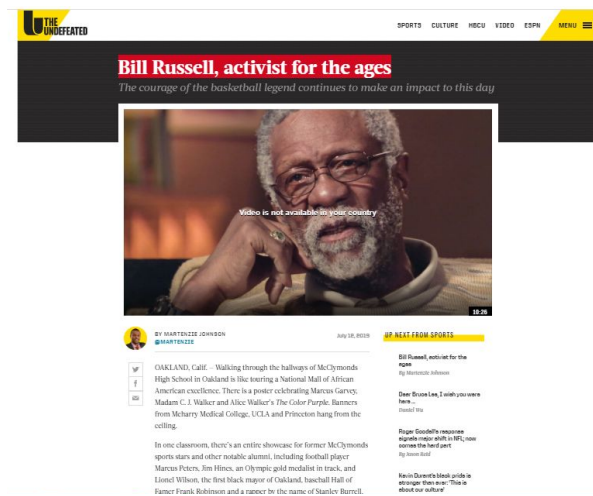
U THE UNDEFEATED

SPORTS CULTURE HBCU VIDEO ESPN MENU

Bill Russell, activist for the ages

The courage of the basketball legend continues to make an impact to this day

Video is not available in your country

18:26

BY MARTENZIE JOHNSON
@MARTENZIE

July 18, 2019

OAKLAND, Calif. – Walking through the hallways of McClymonds High School in Oakland is like touring a National Mall of African American excellence. There is a poster celebrating Marcus Garvey, Madam C. J. Walker and Alice Walker's The Color Purple. Banners from Meharry Medical College, UCLA and Princeton hang from the ceiling.

In one classroom, there's an entire showcase for former McClymonds sports stars and other notable alumni, including football player Marcus Peters, Jim Hines, an Olympic gold medalist in track, and Lionel Wilson, the first black mayor of Oakland, baseball Hall of Famer Frank Robinson and a rapper by the name of Stanley Burrell.

UP NEXT FROM SPORTS

Bill Russell, activist for the ages
By Martenzie Johnson

Dear Bruce Lee, I wish you were here...
Daniel Wu

Roger Goodell's response signals major shift in NFL; now comes the hard part
By Jason Reid

Kevin Durant's black pride is stronger than ever: 'This is about our culture'